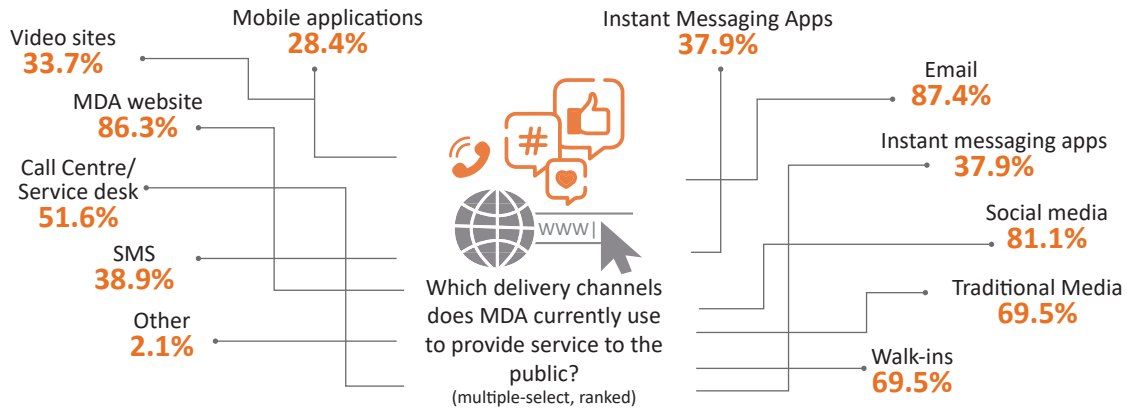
Video sites
33.7%

Mobile applications
28.4%

Instant Messaging Apps
37.9%

Email
87.4%

MDA website
86.3%

Instant messaging apps
37.9%

Call Centre/ Service desk
51.6%

WWW

Social media
81.1%

SMS
38.9%

Which delivery channels does MDA currently use to provide service to the public?
(multiple-select, ranked)

Traditional Media
69.5%

Other
2.1%

Walk-ins
69.5%